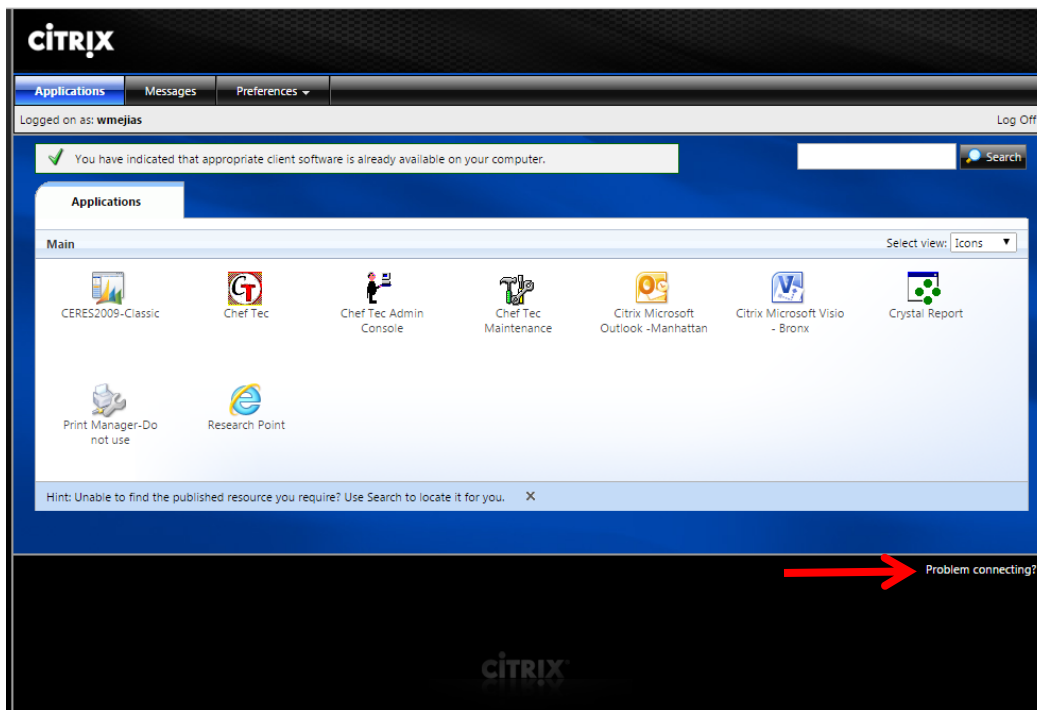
CiTRIX

Applications Messages Preferences

Logged on as: wmejias

Log Off

You have indicated that appropriate client software is already available on your computer.

Search

Applications

Main

Select view: Icons

CERES2009-Classic

Chef Tec

Chef Tec Admin Console

Chef Tec Maintenance

Citrix Microsoft Outlook -Manhattan

Citrix Microsoft Visio - Bronx

Crystal Report

Print Manager-Do not use

Research Point

Hint: Unable to find the published resource you require? Use Search to locate it for you. ✕

Problem connecting?

CiTRIX